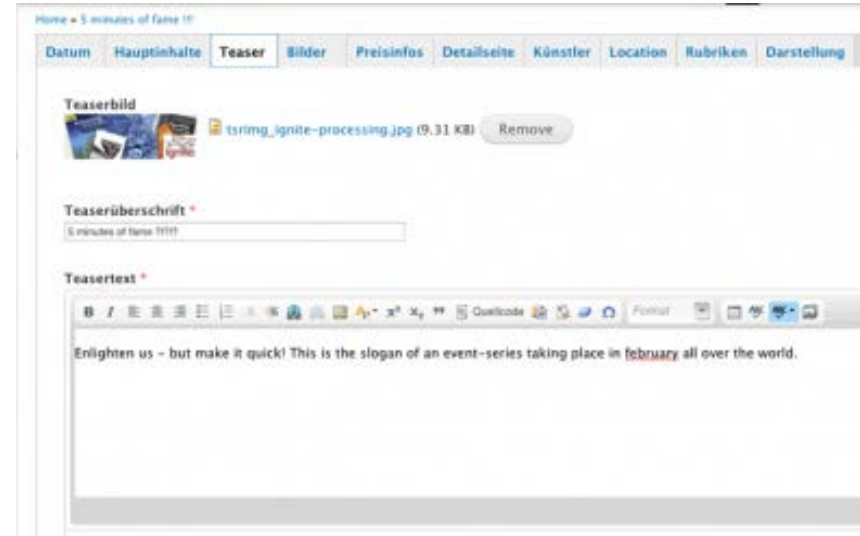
Home » 5 minutes of fame !!!

Datum | Hauptinhalte | Teaser | Bilder | Preisinfos | Detailseite | Künstler | Location | Rubriken | Darstellung

Teaserbild

tsrimg_ignite-processing.jpg (9.31 KB) Remove

Teaserüberschrift *

5 minutes of fame !!!!!

Teasertext *

B I $x^2$ $x_2$ Quellcode Format

Enlighten us – but make it quick! This is the slogan of an event-series taking place in february all over the world.